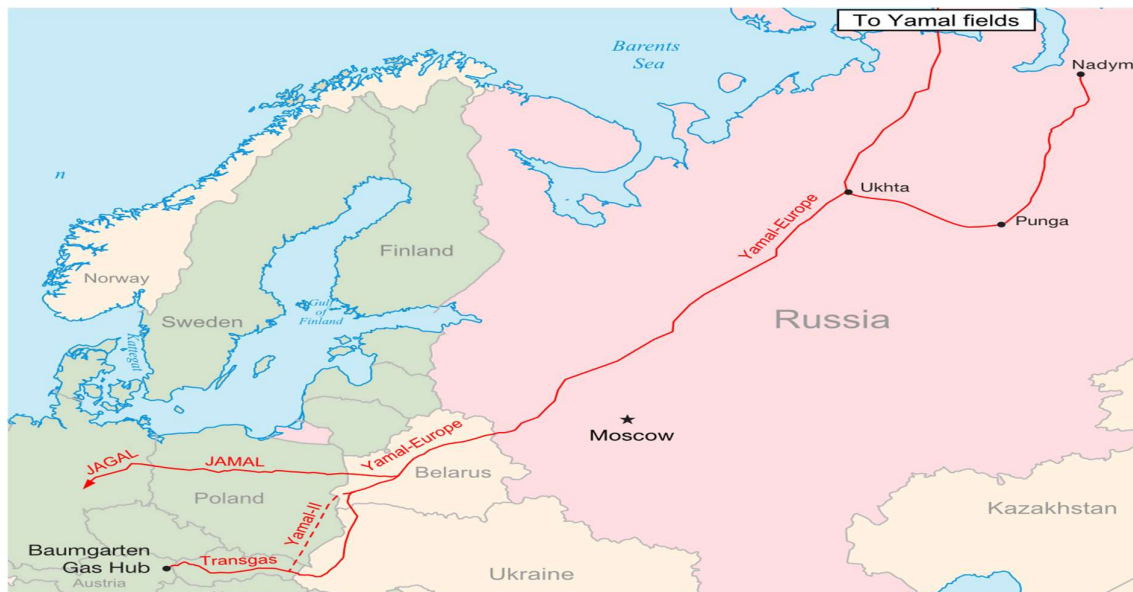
To Yamal fields

Barents Sea

Nadym

n

Ukhta

Punga

Yamal-Europe

Finland

Norway

Sweden

Gulf of Finland

Kattegat

Russia

Moscow

JAGAL

JAMAL

Yamal-Europe

Belarus

Poland

Yamal-II

Baumgarten Gas Hub

Austria

Transgas

Ukraine

Kazakhstan